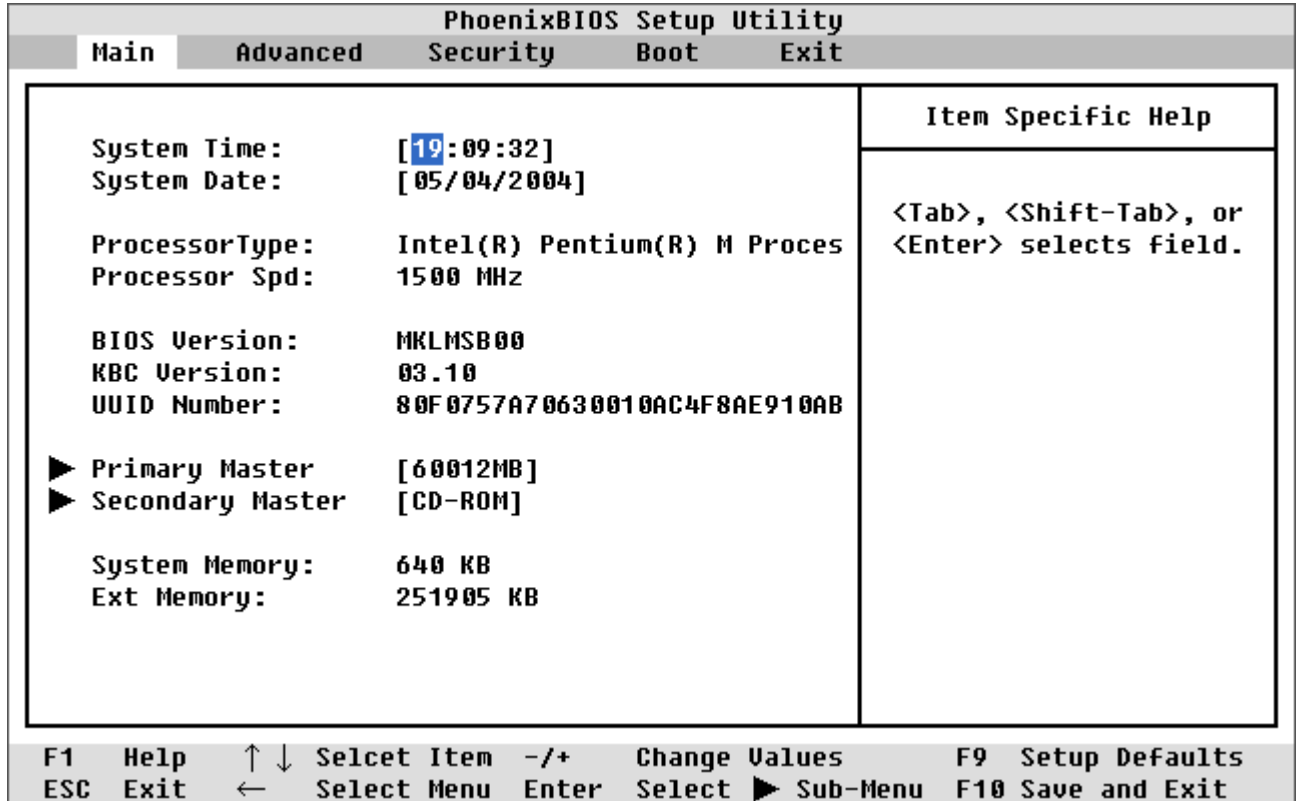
PhoenixBIOS Setup Utility

Main Advanced Security Boot Exit

System Time: [19:09:32]
System Date: [05/04/2004]

ProcessorType: Intel(R) Pentium(R) M Proces
Processor Spd: 1500 MHz

BIOS Version: MKLMSB00
KBC Version: 03.10
UUID Number: 80F0757A70630010AC4F8AE910AB

▶ Primary Master [60012MB]
▶ Secondary Master [CD-ROM]

System Memory: 640 KB
Ext Memory: 251905 KB

Item Specific Help

<Tab>, <Shift-Tab>, or <Enter> selects field.

F1 Help ↑ ↓ Selcet Item -/+ Change Values F9 Setup Defaults
ESC Exit ← Select Menu Enter Select ▶ Sub-Menu F10 Save and Exit